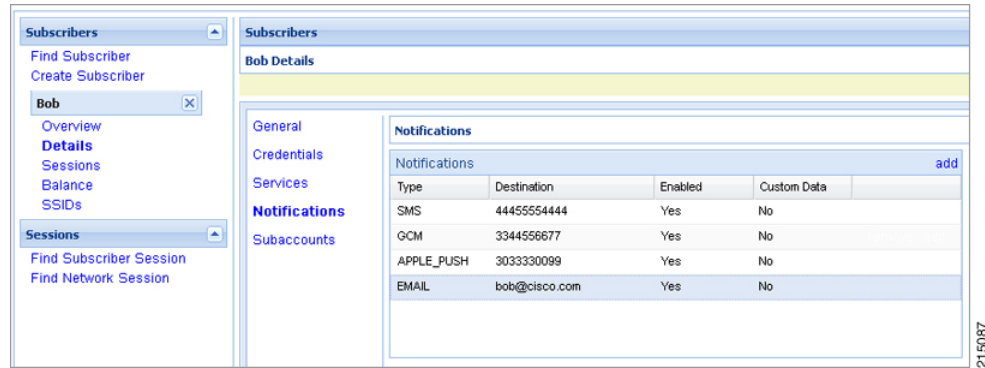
Subscribers

Find Subscriber
Create Subscriber

Bob
Overview
Details
Sessions
Balance
SSIDs

Sessions

Find Subscriber Session
Find Network Session

Subscribers

Bob Details

General
Credentials
Services
Notifications
Subaccounts

Notifications

Notifications add

| Type | Destination | Enabled | Custom Data |
|---|---|---|---|
| SMS | 44455554444 | Yes | No |
| GCM | 3344556677 | Yes | No |
| APPLE_PUSH | 3033330099 | Yes | No |
| EMAIL | bob@cisco.com | Yes | No |

215087